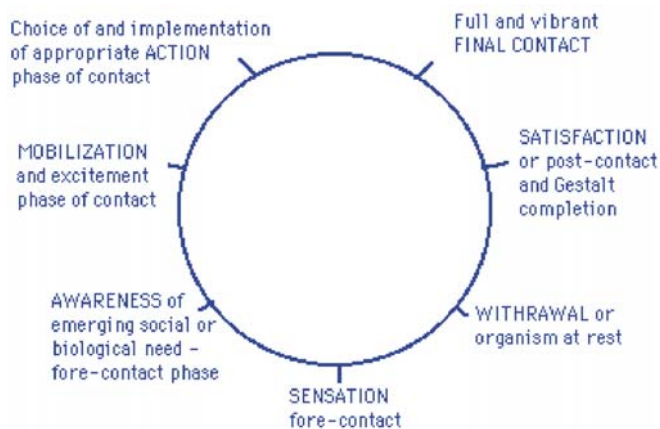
Choice of and implementation of appropriate ACTION phase of contact

Full and vibrant FINAL CONTACT

MOBILIZATION and excitement phase of contact

SATISFACTION or post-contact and Gestalt completion

AWARENESS of emerging social or biological need – fore-contact phase

WITHRAWAL or organism at rest

SENSATION fore-contact